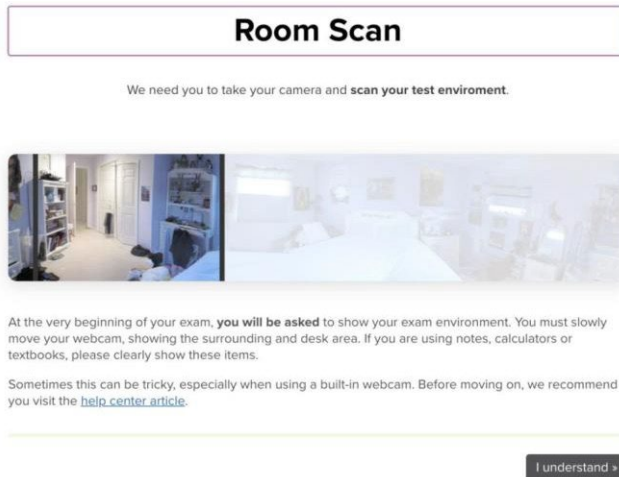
Room Scan

We need you to take your camera and **scan your test enviroment**.

At the very beginning of your exam, **you will be asked** to show your exam environment. You must slowly move your webcam, showing the surrounding and desk area. If you are using notes, calculators or textbooks, please clearly show these items.

Sometimes this can be tricky, especially when using a built-in webcam. Before moving on, we recommend you visit the help center article.

I understand »